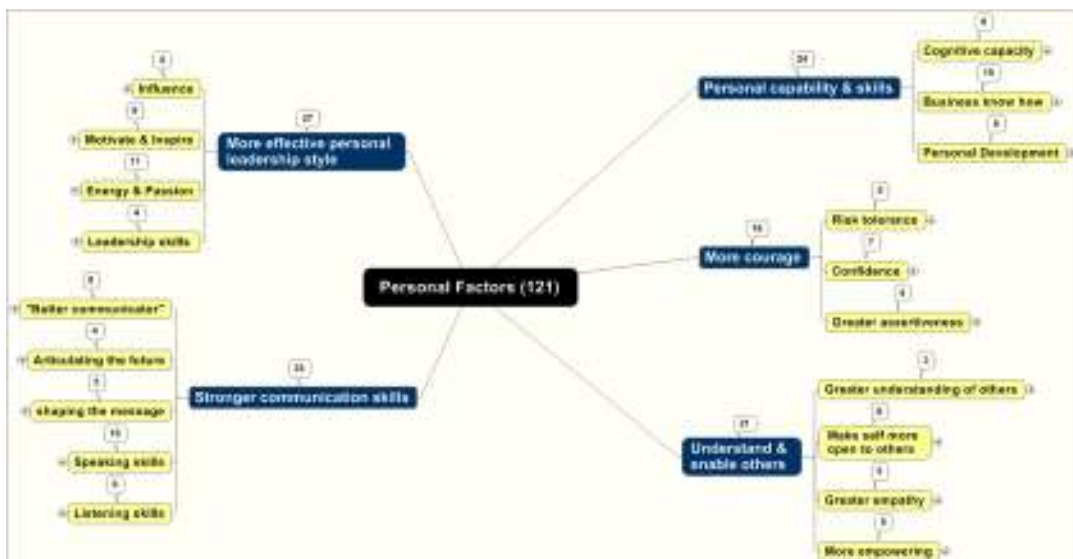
Personal Factors (121)

27
More effective personal leadership style

6
Influence

9
Motivate & Inspire

11
Energy & Passion

4
Leadership skills

25
Stronger communication skills

8
"Better communicator"

4
Articulating the future

5
shaping the message

10
Speaking skills

5
Listening skills

24
Personal capability & skills

6
Cognitive capacity

10
Business know how

8
Personal Development

16
More courage

3
Risk tolerance

7
Confidence

6
Greater assertiveness

21
Understand & enable others

3
Greater understanding of others

6
Make self more open to others

5
Greater empathy

5
More empowering